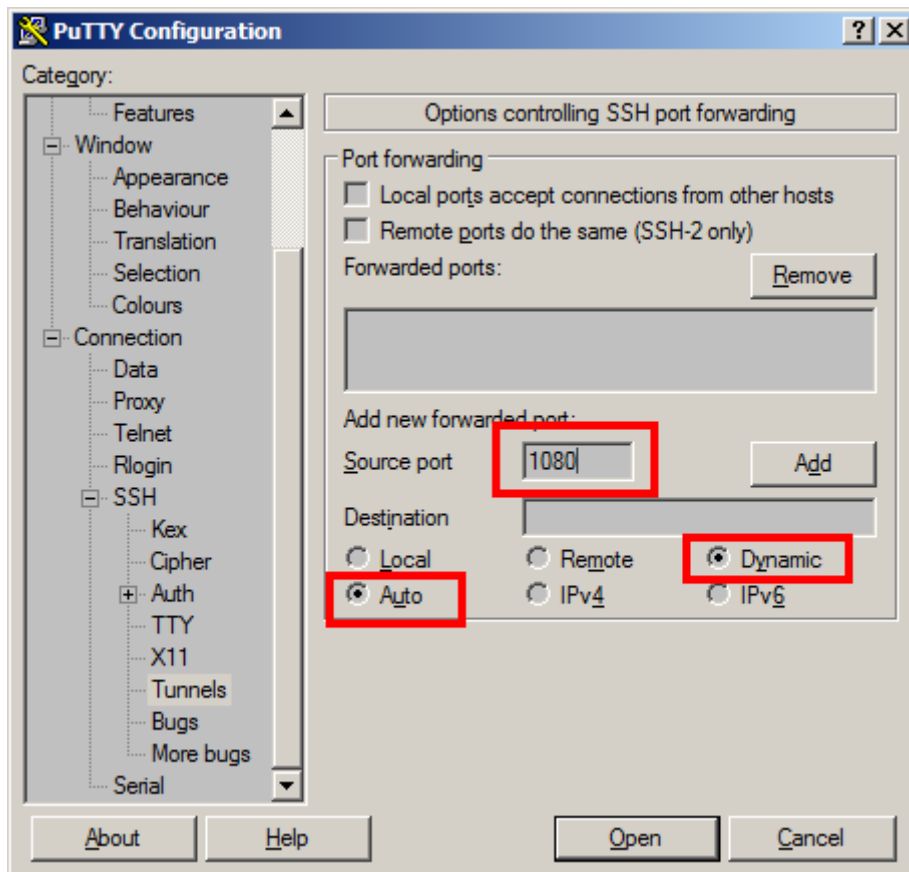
PuTTY Configuration
?
X
Category:
Features
Window
Appearance
Behaviour
Translation
Selection
Colours
Connection
Data
Proxy
Telnet
Rlogin
SSH
Kex
Cipher
Auth
TTY
X11
Tunnels
Bugs
More bugs
Serial

Options controlling SSH port forwarding
Port forwarding
Local ports accept connections from other hosts
Remote ports do the same (SSH-2 only)
Forwarded ports:
Remove
Add new forwarded port:
Source port
1080
Add
Destination
Local
Remote
Dynamic
Auto
IPv4
IPv6

About
Help
Open
Cancel